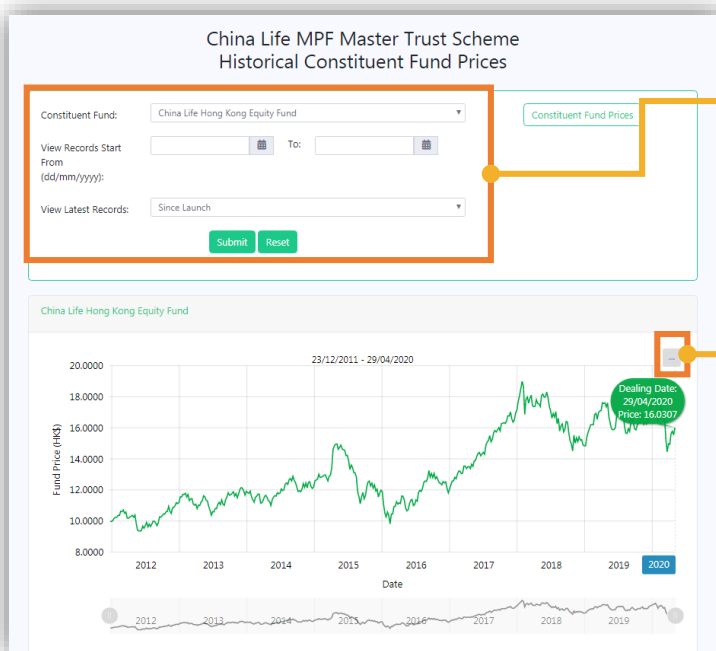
China Life MPF Master Trust Scheme
Historical Constituent Fund Prices

Constituent Fund: China Life Hong Kong Equity Fund

View Records Start From (dd/mm/yyyy): To:

View Latest Records: Since Launch

Submit Reset

Constituent Fund Prices

China Life Hong Kong Equity Fund

23/12/2011 - 29/04/2020

...

Dealing Date: 29/04/2020 Price: 16.0307

20.0000
18.0000
16.0000
14.0000
12.0000
10.0000
8.0000

Fund Price (HK$)

2012 2013 2014 2015 2016 2017 2018 2019 2020

Date

2012 2013 2014 2015 2016 2017 2018 2019